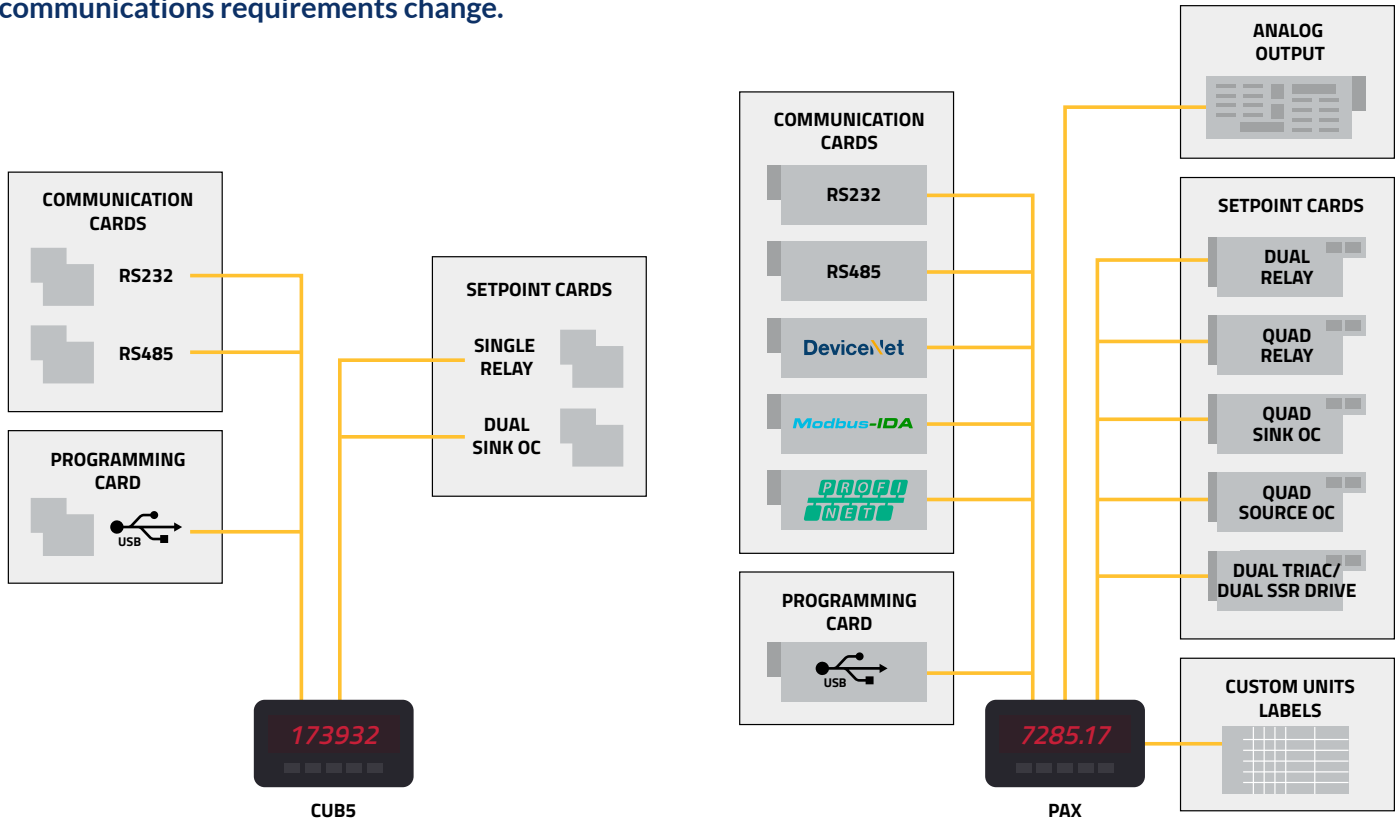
communications requirements change.

COMMUNICATION CARDS

RS232

RS485

PROGRAMMING CARD

USB

SETPOINT CARDS

SINGLE RELAY

DUAL SINK OC

173932

CUB5

COMMUNICATION CARDS

RS232

RS485

DeviceNet

Modbus-IDA

PROFI NET

PROGRAMMING CARD

USB

ANALOG OUTPUT

SETPOINT CARDS

DUAL RELAY

QUAD RELAY

QUAD SINK OC

QUAD SOURCE OC

DUAL TRIAC/ DUAL SSR DRIVE

CUSTOM UNITS LABELS

7285.17

PAX